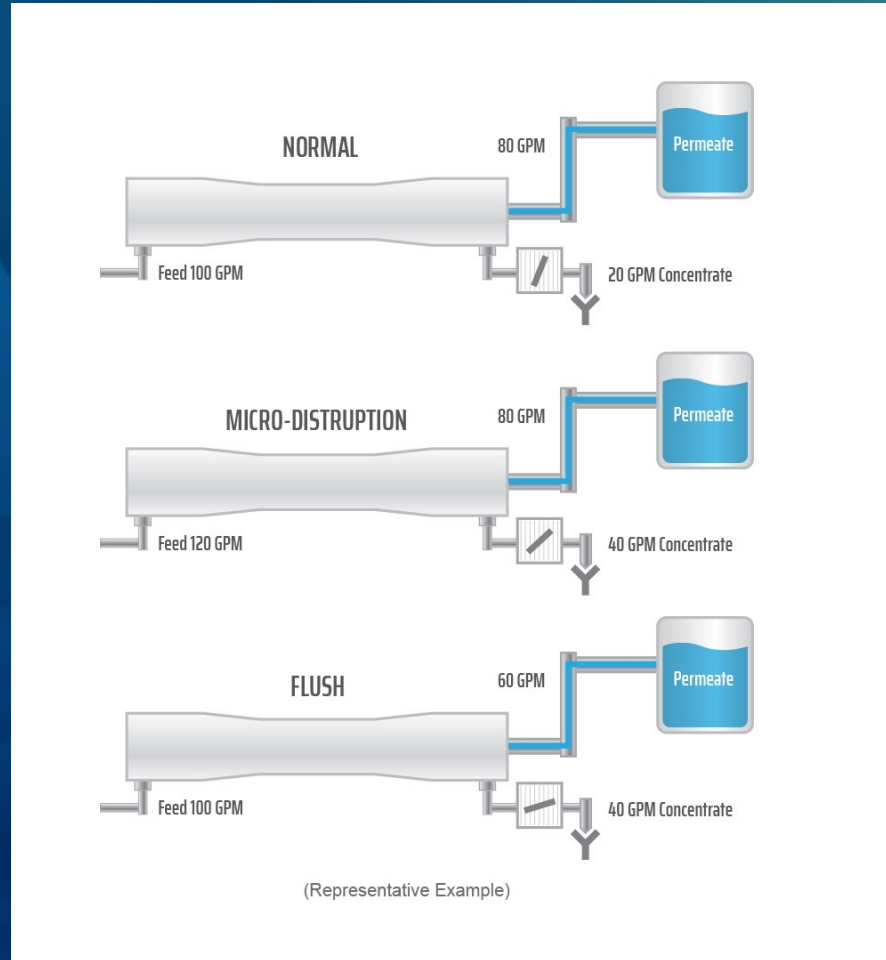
NORMAL

80 GPM

Permeate

Feed 100 GPM

20 GPM Concentrate

MICRO-DISTRUPTION

80 GPM

Permeate

Feed 120 GPM

40 GPM Concentrate

FLUSH

60 GPM

Permeate

Feed 100 GPM

40 GPM Concentrate

(Representative Example)